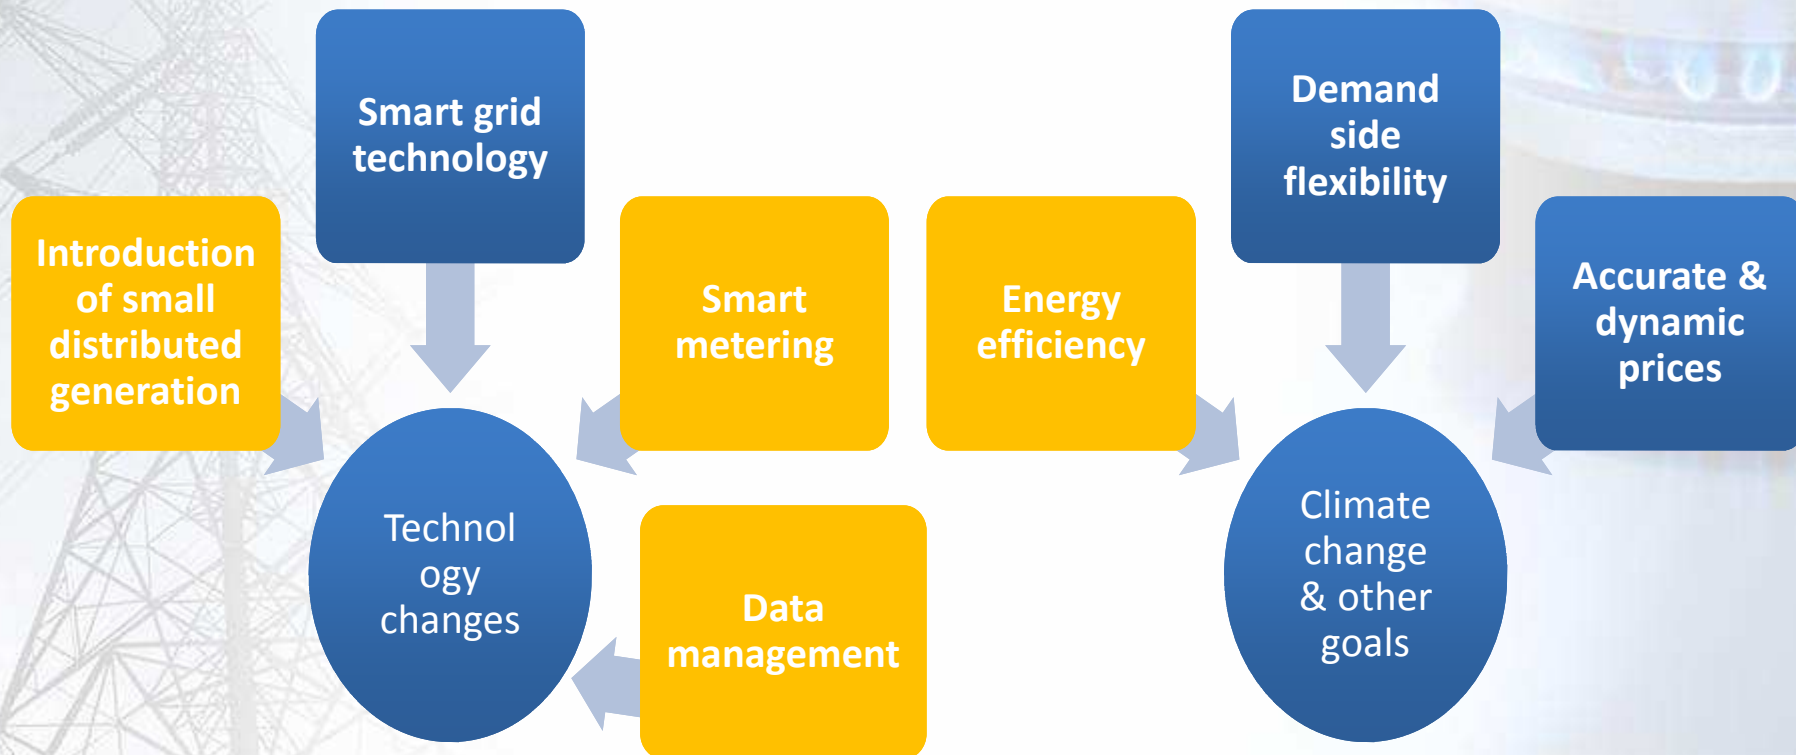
Smart grid technology

Introduction of small distributed generation

Smart metering

Technol ogy changes

Data management

Energy efficiency

Demand side flexibility

Accurate & dynamic prices

Climate change & other goals